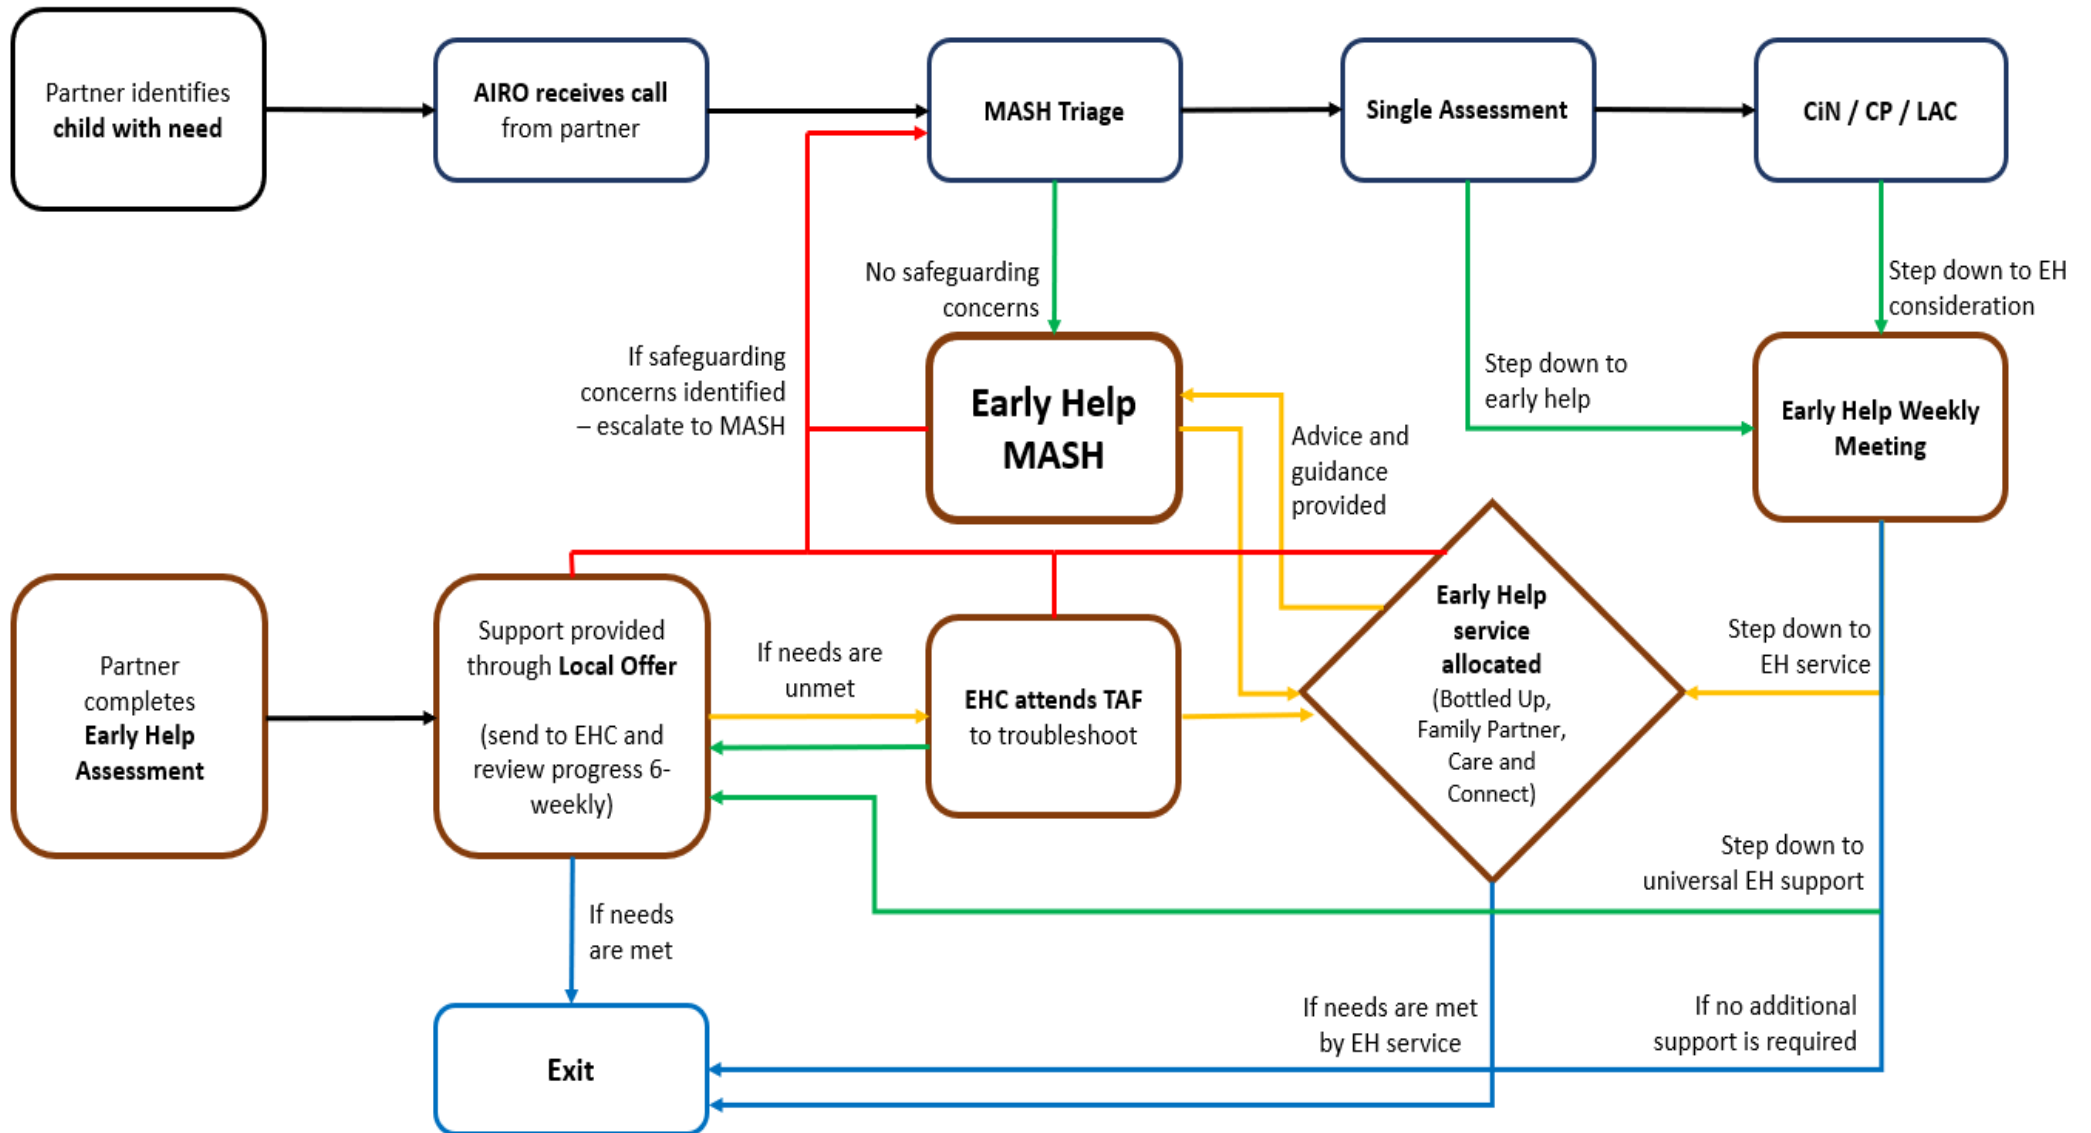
Partner identifies child with need

AIRO receives call from partner

MASH Triage

Single Assessment

CiN / CP / LAC

No safeguarding concerns

Step down to EH consideration

If safeguarding concerns identified – escalate to MASH

Early Help MASH

Step down to early help

Early Help Weekly Meeting

Advice and guidance provided

Early Help service allocated (Bottled Up, Family Partner, Care and Connect)

Partner completes Early Help Assessment

Support provided through Local Offer

(send to EHC and review progress 6-weekly)

If needs are unmet

EHC attends TAF to troubleshoot

Step down to EH service

Step down to universal EH support

If needs are met

If needs are met by EH service

If no additional support is required

Exit